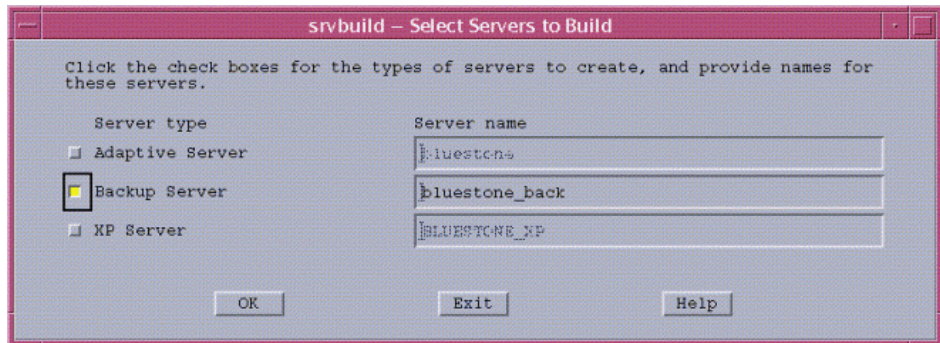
srvbuild – Select Servers to Build

Click the check boxes for the types of servers to create, and provide names for these servers.

| Server type | Server name |
|---|---|
| Adaptive Server | bluestone |
| Backup Server | bluestone_back |
| XP Server | BLUESTONE_XP |

OK

Exit

Help